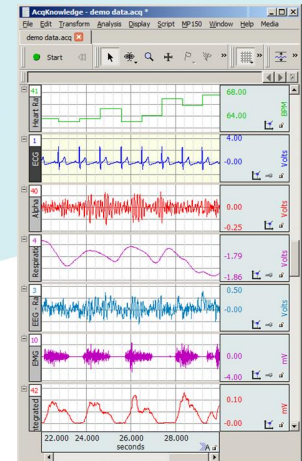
AcqKnowledge - demo data.acq *
File Edit Transform Analysis Display Script MP150 Window Help Media
demo data.acq
Start

41
Heart Rat
68.00
64.00
BPM

1
ECG
4.00
-0.00
Volts

40
Alpha
0.00
-0.25
Volts

4
Respirati
-1.79
-1.86
Volts

3
EEG - Ra
0.50
-0.00
Volts

10
EMG
0.00
-4.00
mV

42
tegrated
0.10
-0.00
mV

22.000 24.000 26.000 28.000
seconds